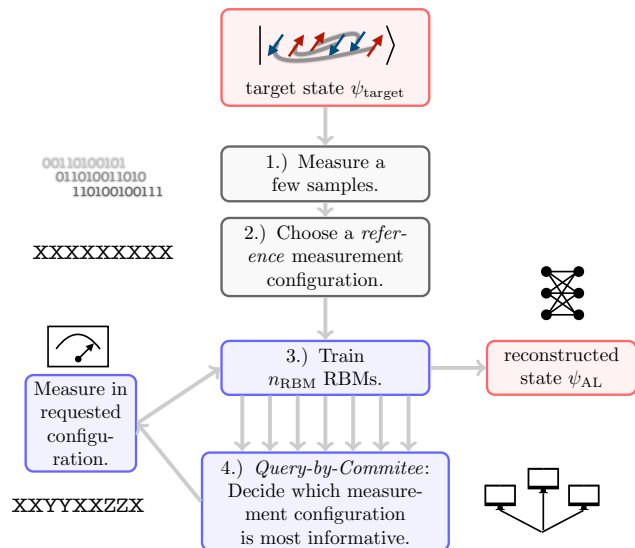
target state $\psi_{\text{target}}$

00110100101
011010011010
110100100111

1.) Measure a few samples.

XXXXXXXXX

2.) Choose a *reference* measurement configuration.

3.) Train $n_{\text{RBM}}$ RBMs.

reconstructed state $\psi_{\text{AL}}$

Measure in requested configuration.

XXYYXXZZX

4.) *Query-by-Commitee*: Decide which measurement configuration is most informative.